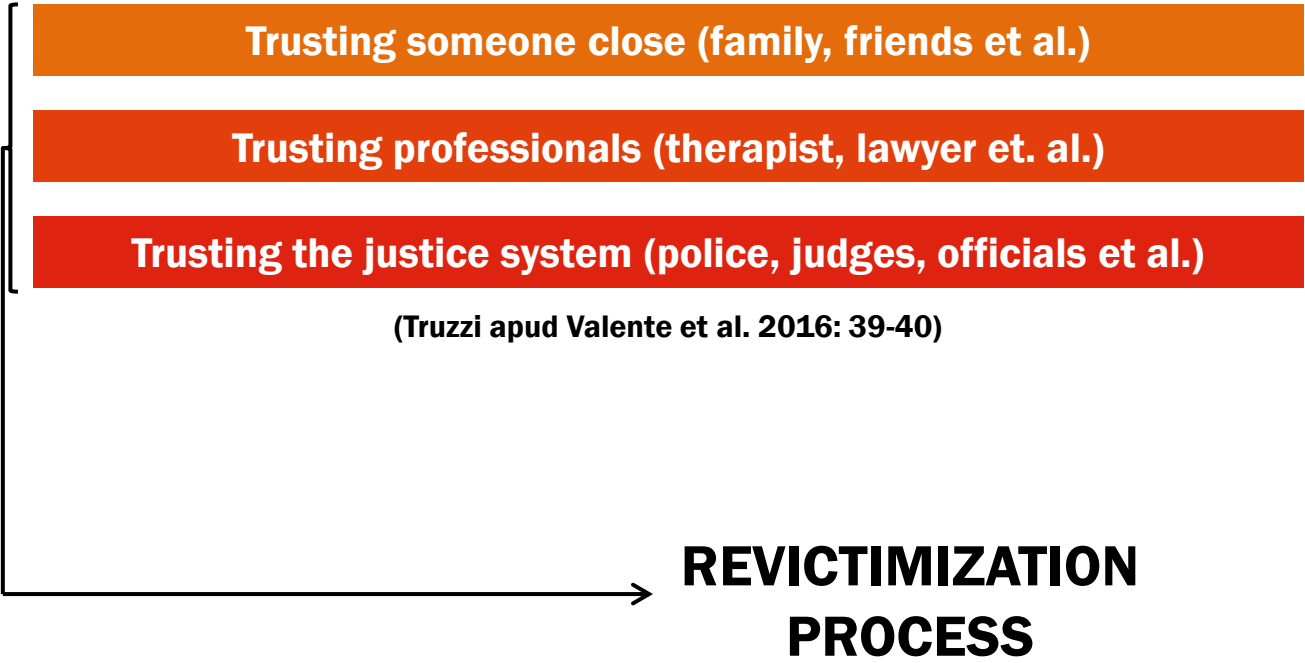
Trusting someone close (family, friends et al.)

Trusting professionals (therapist, lawyer et. al.)

Trusting the justice system (police, judges, officials et al.)

(Truzzi apud Valente et al. 2016: 39-40)

REVICTIMIZATION PROCESS